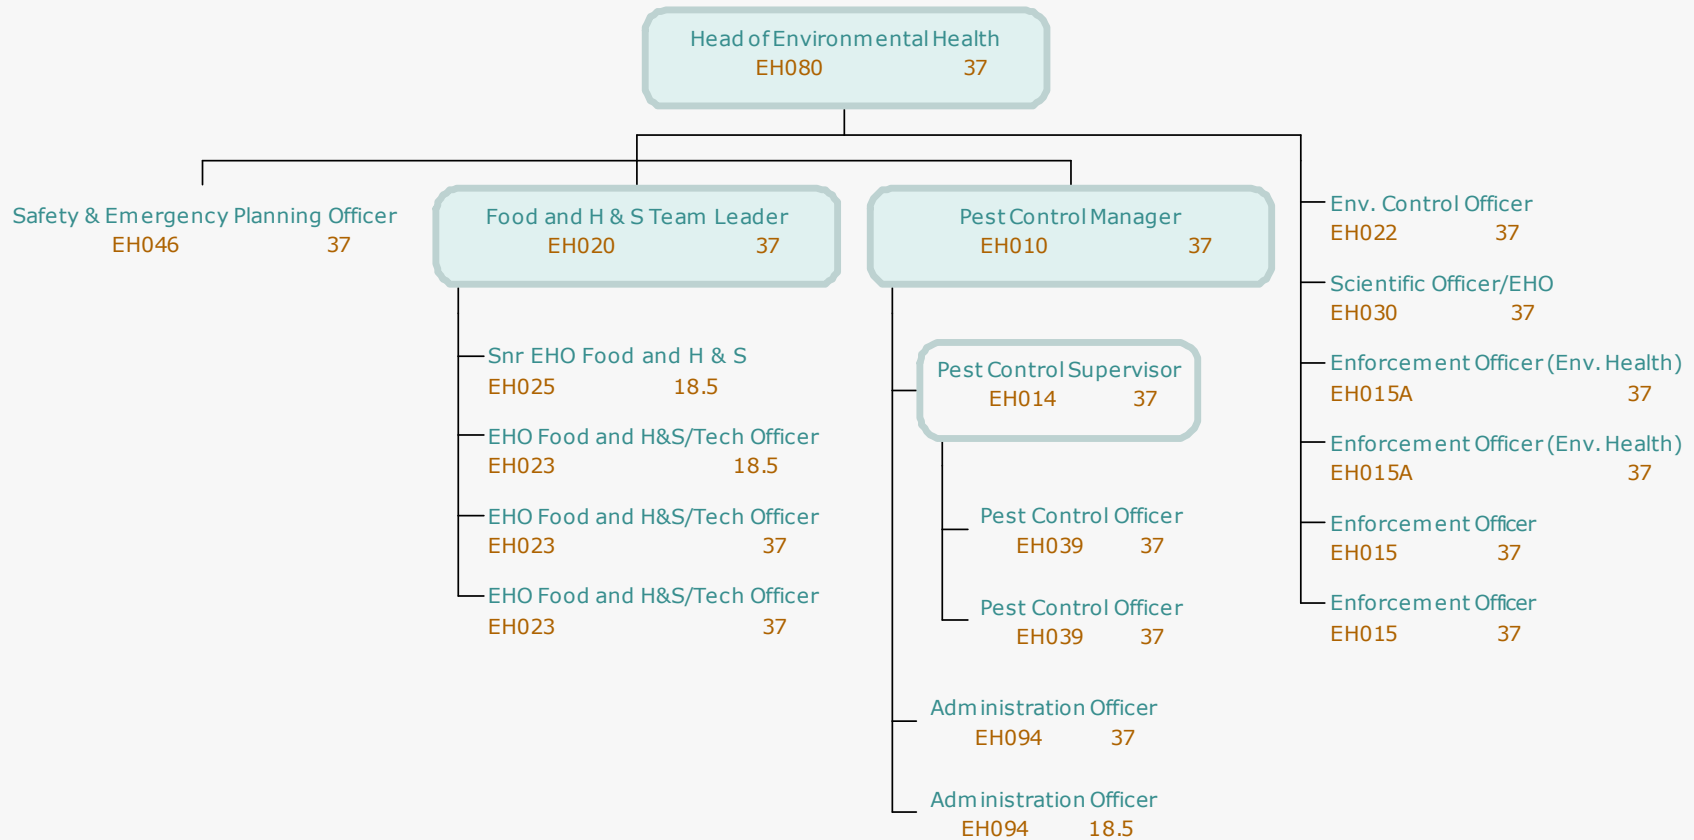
Head of Environmental Health
EH080 37

Safety & Emergency Planning Officer
EH046 37

Food and H & S Team Leader
EH020 37

Snr EHO Food and H & S
EH025 18.5

EHO Food and H&S/Tech Officer
EH023 18.5

EHO Food and H&S/Tech Officer
EH023 37

EHO Food and H&S/Tech Officer
EH023 37

Pest Control Manager
EH010 37

Pest Control Supervisor
EH014 37

Pest Control Officer
EH039 37

Pest Control Officer
EH039 37

Administration Officer
EH094 37

Administration Officer
EH094 18.5

Env. Control Officer
EH022 37

Scientific Officer/EHO
EH030 37

Enforcement Officer (Env. Health)
EH015A 37

Enforcement Officer (Env. Health)
EH015A 37

Enforcement Officer
EH015 37

Enforcement Officer
EH015 37